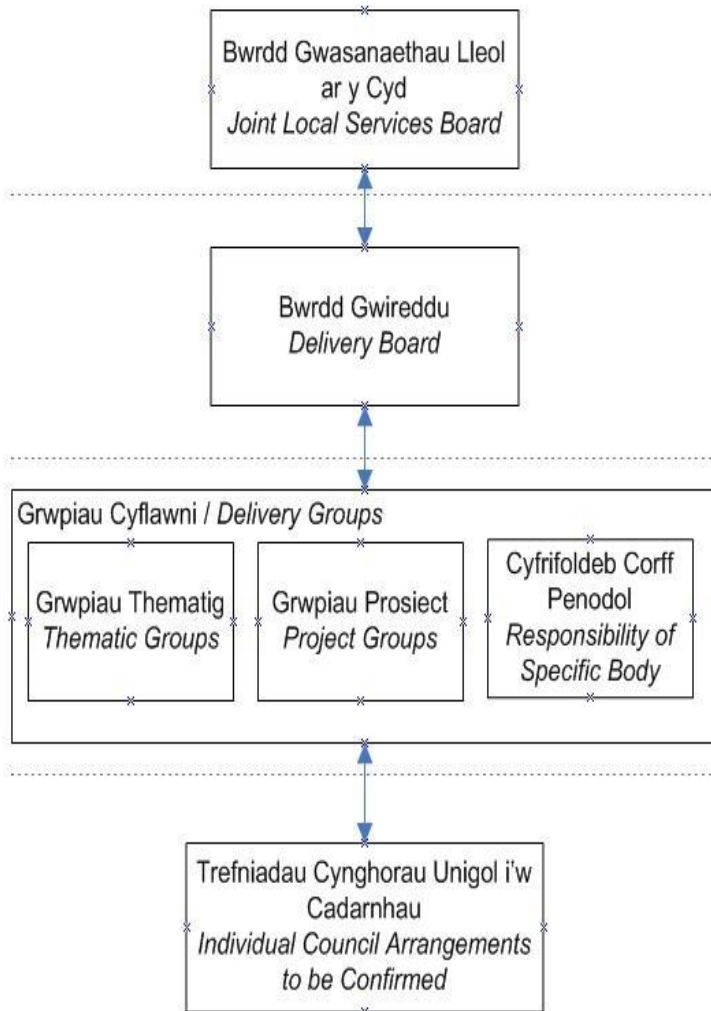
Bwrdd Gwasanaethau Lleol ar y Cyd
Joint Local Services Board

Bwrdd Gwireddu
Delivery Board

Grwpiau Cyflawni / Delivery Groups

Grwpiau Thematig
Thematic Groups

Grwpiau Prosiect
Project Groups

Cyfrifoldeb Corff Penodol
Responsibility of Specific Body

Trefniadau Cynghorau Unigol i'w Cadarnhau
Individual Council Arrangements to be Confirmed